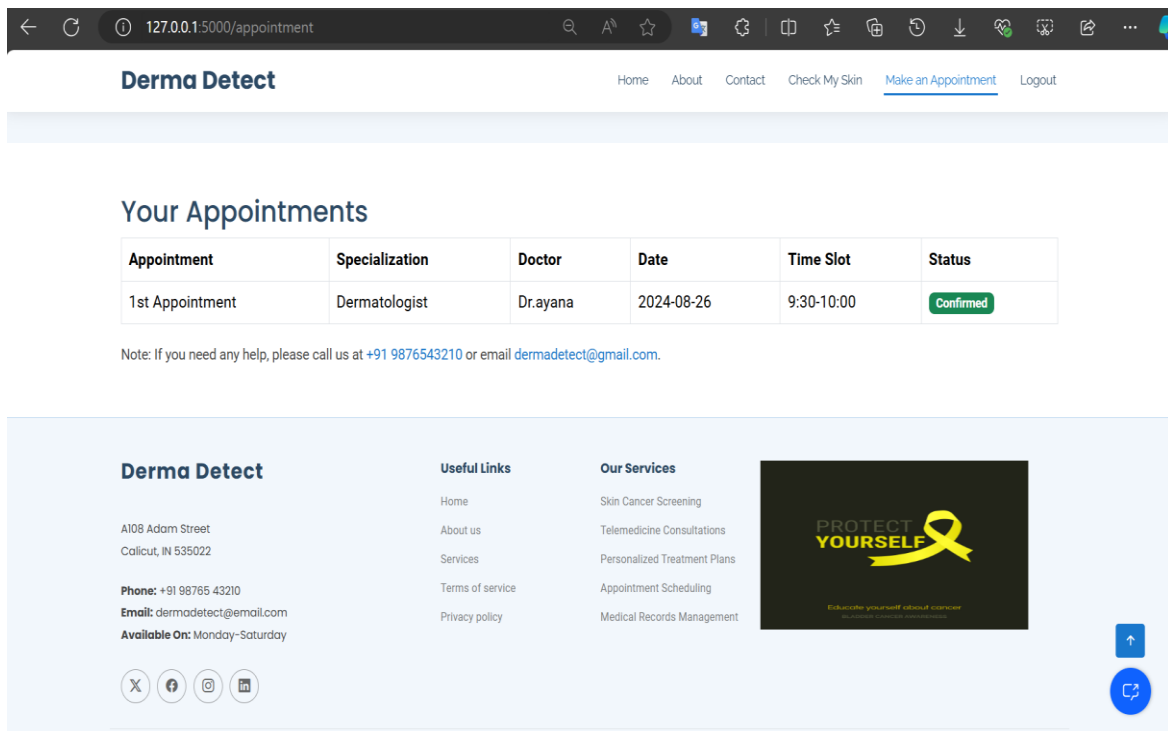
127.0.0.1:5000/appointment

Derma Detect

Home About Contact Check My Skin Make an Appointment Logout

Your Appointments

| Appointment | Specialization | Doctor | Date | Time Slot | Status |
|---|---|---|---|---|---|
| 1st Appointment | Dermatologist | Dr.ayana | 2024-08-26 | 9:30-10:00 | Confirmed |

Note: If you need any help, please call us at +91 9876543210 or email dermadetect@gmail.com.

Derma Detect

A108 Adam Street
Calicut, IN 535022

Phone: +91 98765 43210
Email: dermadetect@email.com
Available On: Monday-Saturday

Useful Links

Home
About us
Services
Terms of service
Privacy policy

Our Services

Skin Cancer Screening
Telemedicine Consultations
Personalized Treatment Plans
Appointment Scheduling
Medical Records Management

PROTECT
YOURSELF

Educate yourself about cancer
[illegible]